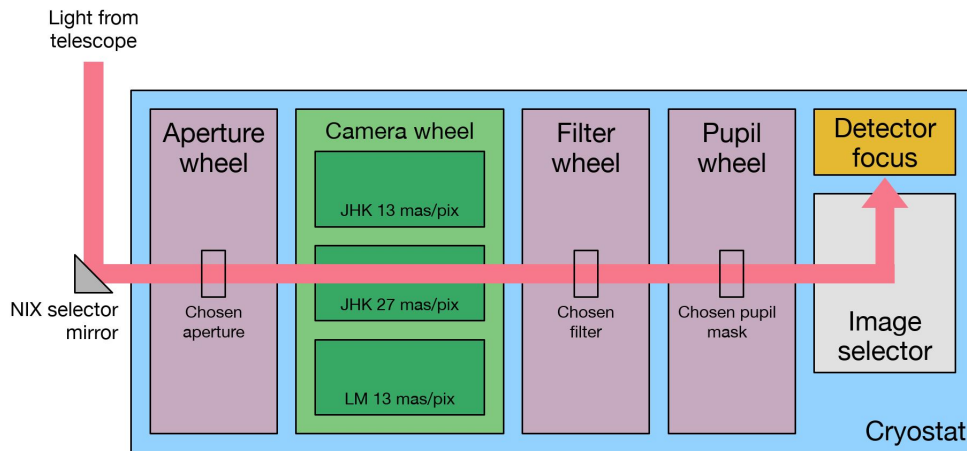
Light from telescope

NIX selector mirror

Aperture wheel

Chosen aperture

Camera wheel

JHK 13 mas/pix

JHK 27 mas/pix

LM 13 mas/pix

Filter wheel

Chosen filter

Pupil wheel

Chosen pupil mask

Detector focus

Image selector

Cryostat